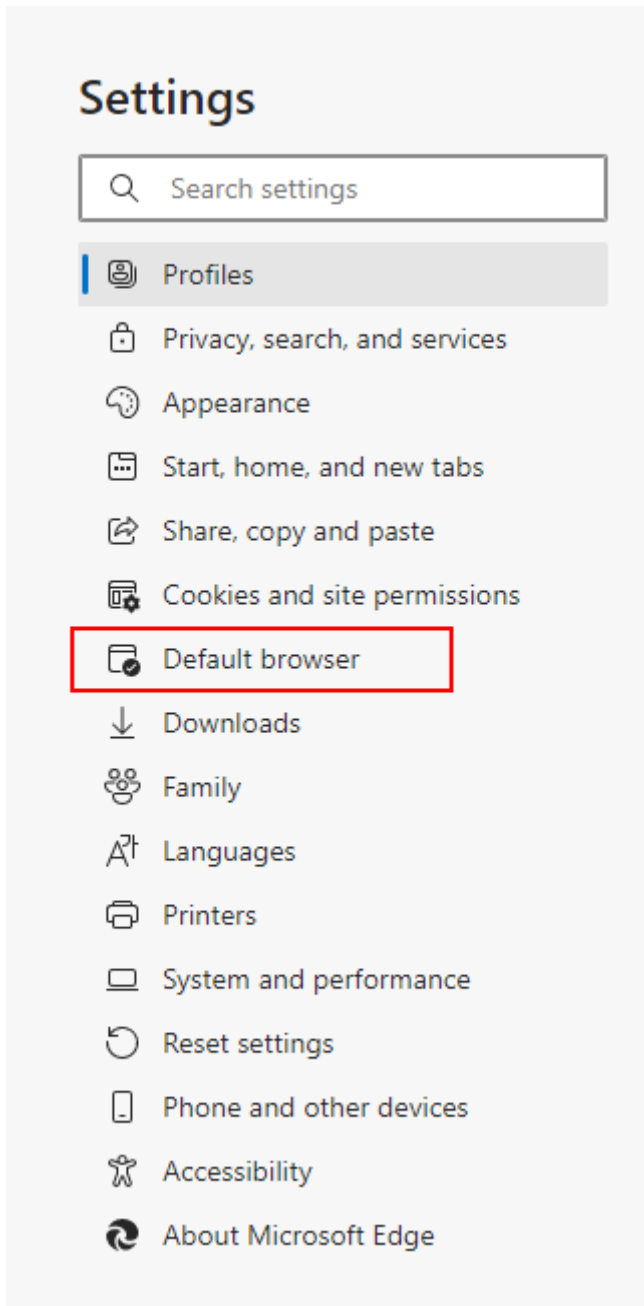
Settings

Search settings

Profiles
Privacy, search, and services
Appearance
Start, home, and new tabs
Share, copy and paste
Cookies and site permissions
Default browser
Downloads
Family
Languages
Printers
System and performance
Reset settings
Phone and other devices
Accessibility
About Microsoft Edge